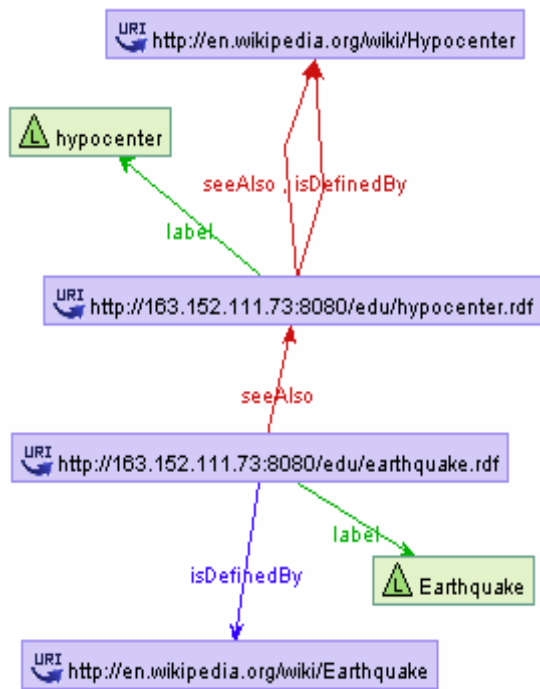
URI http://en.wikipedia.org/wiki/Hypocenter

L hypocenter

seeAlso , isDefinedBy

label

URI http://163.152.111.73:8080/edu/hypocenter.rdf

seeAlso

URI http://163.152.111.73:8080/edu/earthquake.rdf

label

isDefinedBy

L Earthquake

URI http://en.wikipedia.org/wiki/Earthquake